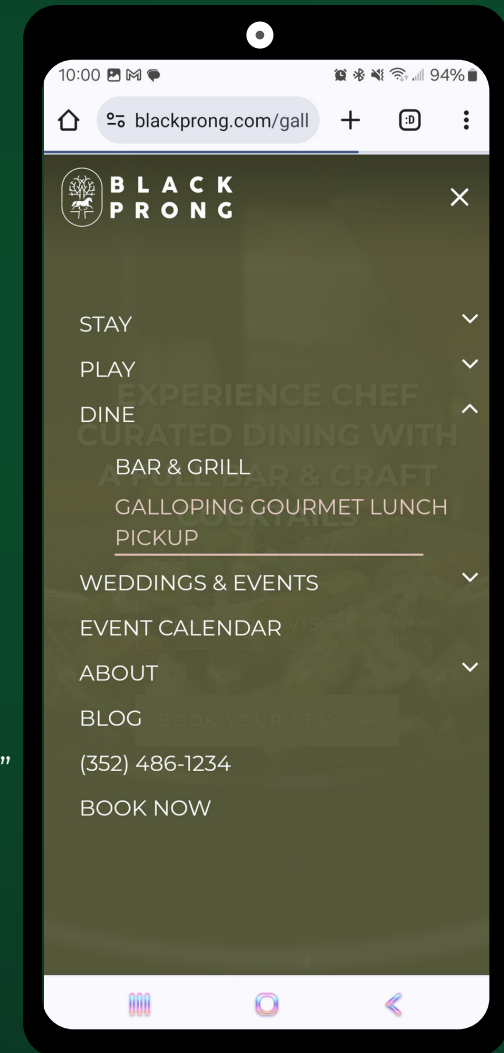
10:00 94%

blackprong.com/gall

BLACK PRONG

STAY

PLAY

DINE

BAR & GRILL

GALLOPING GOURMET LUNCH PICKUP

WEDDINGS & EVENTS

EVENT CALENDAR

ABOUT

BLOG

(352) 486-1234

BOOK NOW

EXPERIENCE CHEF CURATED DINING WITH A FULL BAR & CRAFT COCKTAILS

BOOK YOUR STAY